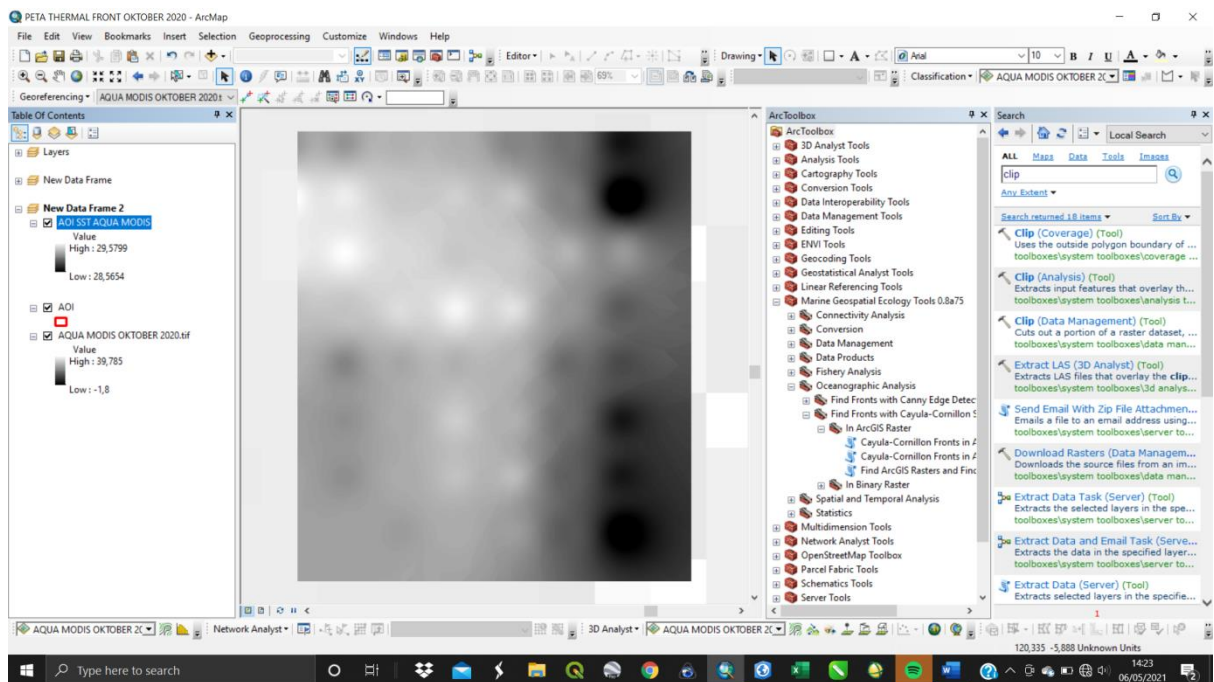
PETA THERMAL FRONT OKTOBER 2020 - ArcMap

File Edit View Bookmarks Insert Selection Geoprocessing Customize Windows Help

Editor▾ Drawing▾ A▾ Arial 10 B I U A▾

69%

Classification▾ AQUA MODIS OKTOBER 20

Georeferencing▾ AQUA MODIS OKTOBER 2020.t

Table Of Contents

Layers

New Data Frame

New Data Frame 2
AOI SST AQUA MODIS
Value
High : 29,5799
Low : 28,5654

AOI

AQUA MODIS OKTOBER 2020.tif
Value
High : 39,785
Low : -1,8

ArcToolbox
ArcToolbox
3D Analyst Tools
Analysis Tools
Cartography Tools
Conversion Tools
Data Interoperability Tools
Data Management Tools
Editing Tools
ENVI Tools
Geocoding Tools
Geostatistical Analyst Tools
Linear Referencing Tools
Marine Geospatial Ecology Tools 0.8a75
Connectivity Analysis
Conversion
Data Management
Data Products
Fishery Analysis
Oceanographic Analysis
Find Fronts with Canny Edge Detec
Find Fronts with Cayula-Cornillon S
In ArcGIS Raster
Cayula-Cornillon Fronts in A
Cayula-Cornillon Fronts in A
Find ArcGIS Rasters and Finc
In Binary Raster
Spatial and Temporal Analysis
Statistics
Multidimension Tools
Network Analyst Tools
OpenStreetMap Toolbox
Parcel Fabric Tools
Schematics Tools
Server Tools

Search
Local Search
ALL Maps Data Tools Images
clip
Any Extent ▾
Search returned 18 items ▾ Sort By ▾
Clip (Coverage) (Tool)
Uses the outside polygon boundary of ...
toolboxes\system toolboxes\coverage ...
Clip (Analysis) (Tool)
Extracts input features that overlay th...
toolboxes\system toolboxes\analysis t...
Clip (Data Management) (Tool)
Cuts out a portion of a raster dataset, ...
toolboxes\system toolboxes\data man...
Extract LAS (3D Analyst) (Tool)
Extracts LAS files that overlay the clip...
toolboxes\system toolboxes\3d analys...
Send Email With Zip File Attachmen...
Emails a file to an email address using...
toolboxes\system toolboxes\server to...
Download Rasters (Data Managem...
Downloads the source files from an im...
toolboxes\system toolboxes\data man...
Extract Data Task (Server) (Tool)
Extracts the selected layers in the spe...
toolboxes\system toolboxes\server to...
Extract Data and Email Task (Serve...
Extracts the data in the specified layer...
toolboxes\system toolboxes\server to...
Extract Data (Server) (Tool)
Extracts selected layers in the specifie...
1

AQUA MODIS OKTOBER 20 Network Analyst▾ 3D Analyst▾ AQUA MODIS OKTOBER 20

120,335 -5,888 Unknown Units

Type here to search

14:23
06/05/2021